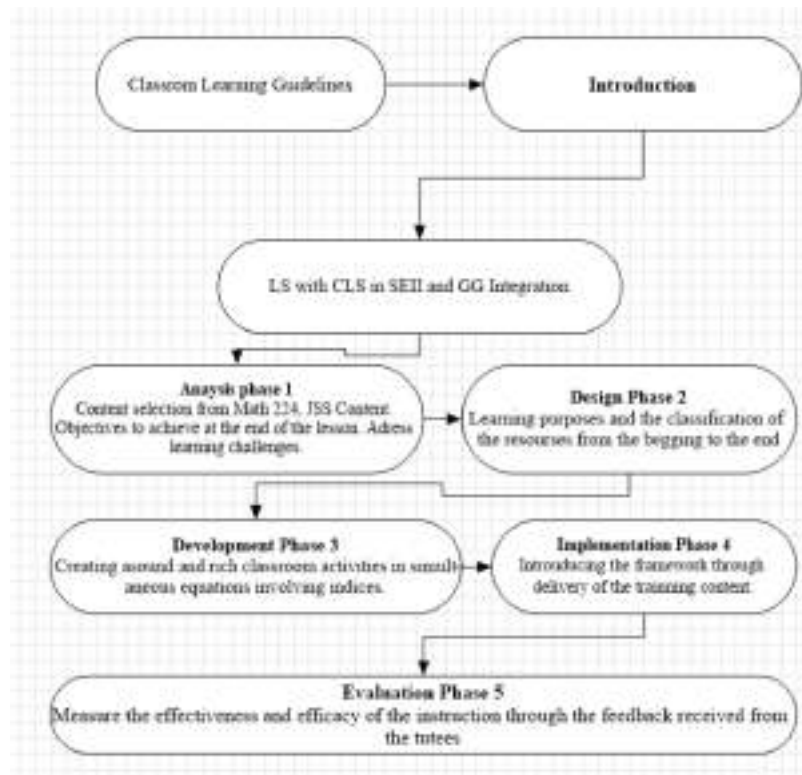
Classrom Learning Guidelines

Introduction

LS with CLS in SEII and GG Integration

Anaysis phase 1
Content selection from Math 224, JSS Content. Objectives to achieve at the end of the lesson. Adress learning challenges.

Design Phase 2
Learning purposes and the classification of the resourses from the begging to the end

Development Phase 3
Creating assured and rich classroom activities in simultaneous equations involving indices.

Implementation Phase 4
Introducing the framework through delivery of the trainning content

Evaluation Phase 5
Measure the effectiveness and efficacy of the instruction through the feedback received from the tutees